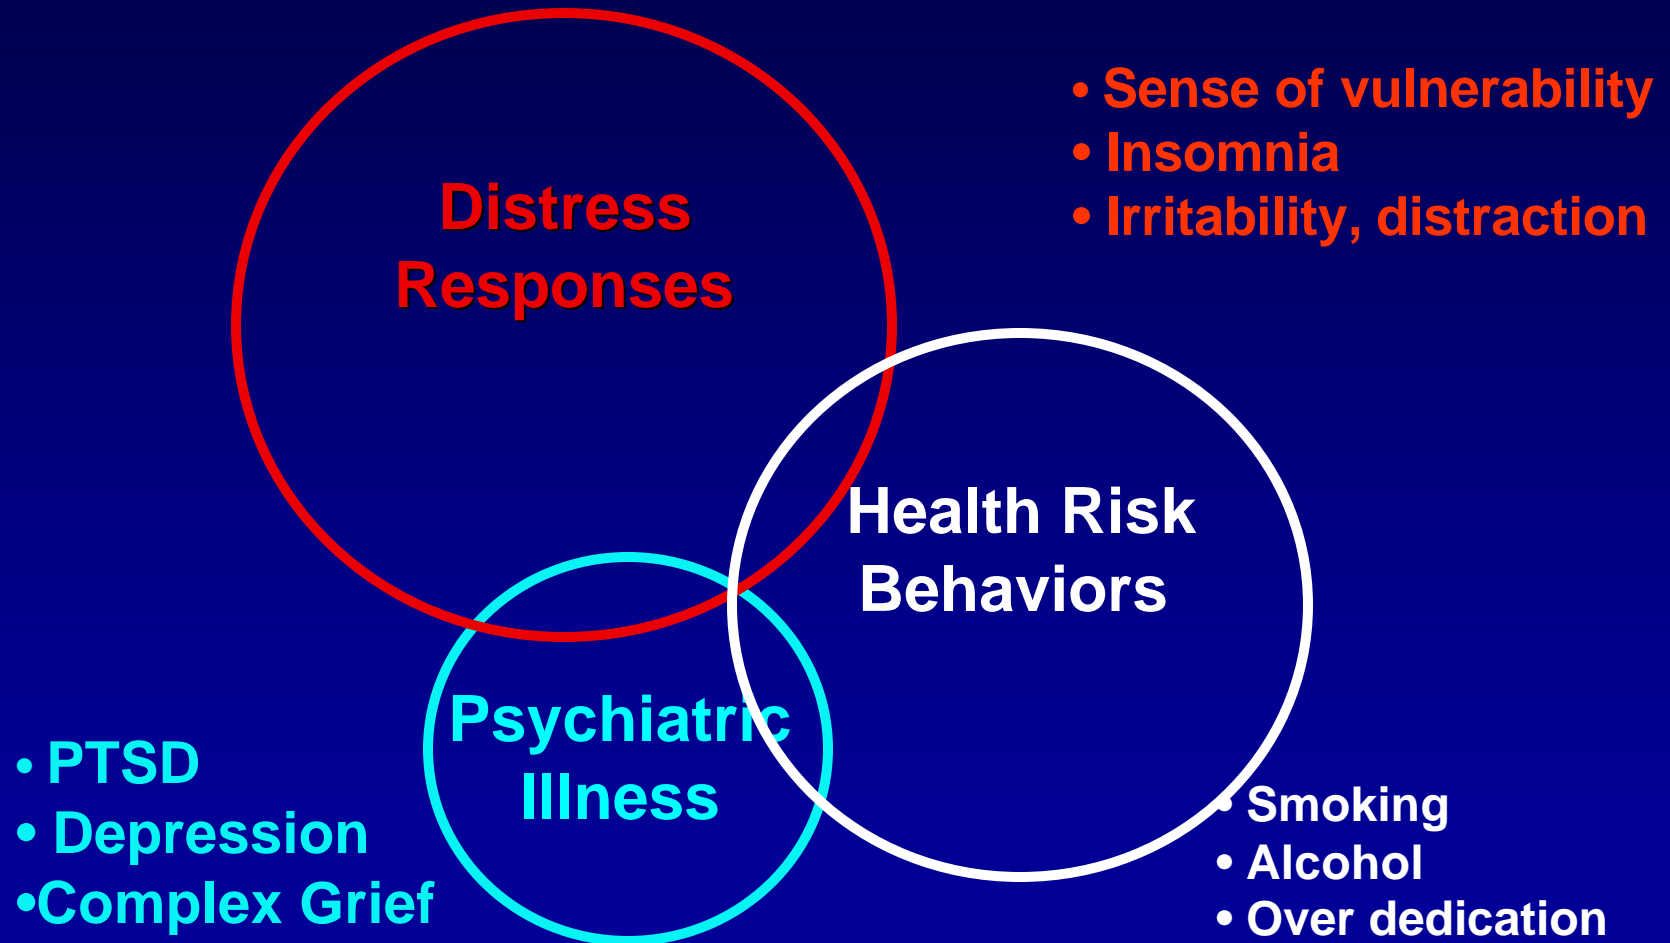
• Sense of vulnerability
• Insomnia
• Irritability, distraction

Distress Responses

Health Risk Behaviors

Psychiatric Illness

• PTSD
• Depression
•Complex Grief

• Smoking
• Alcohol
• Over dedication